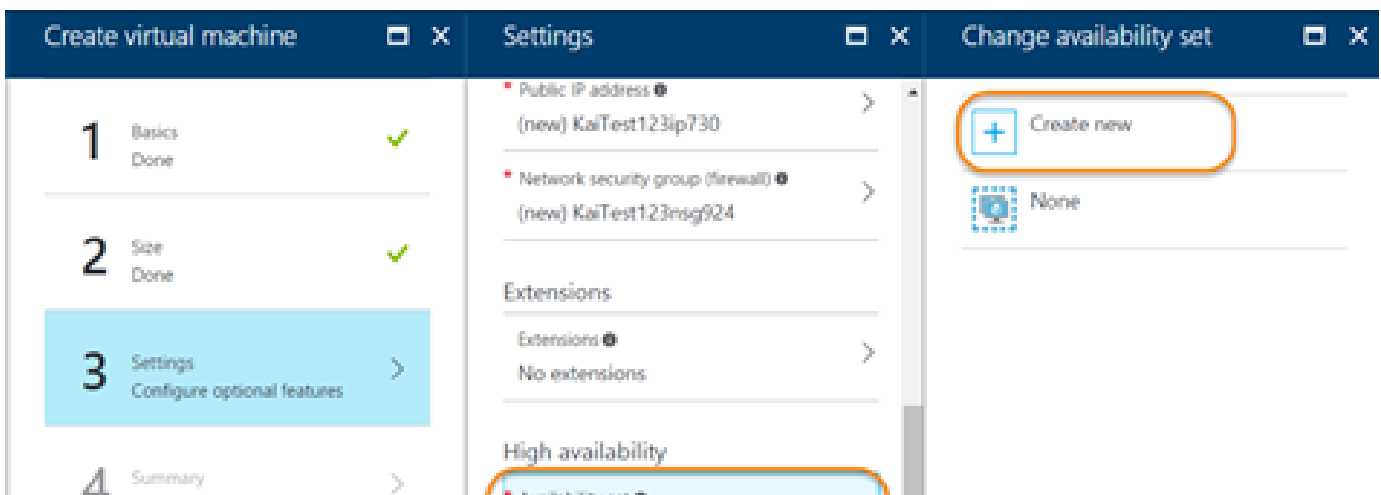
Create virtual machine

1 Basics
Done

2 Size
Done

3 Settings
Configure optional features

4 Summary

Settings

* Public IP address
(new) KaiTest123ip730

* Network security group (firewall)
(new) KaiTest123nsg924

Extensions

Extensions
No extensions

High availability

* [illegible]

Change availability set

Create new

None